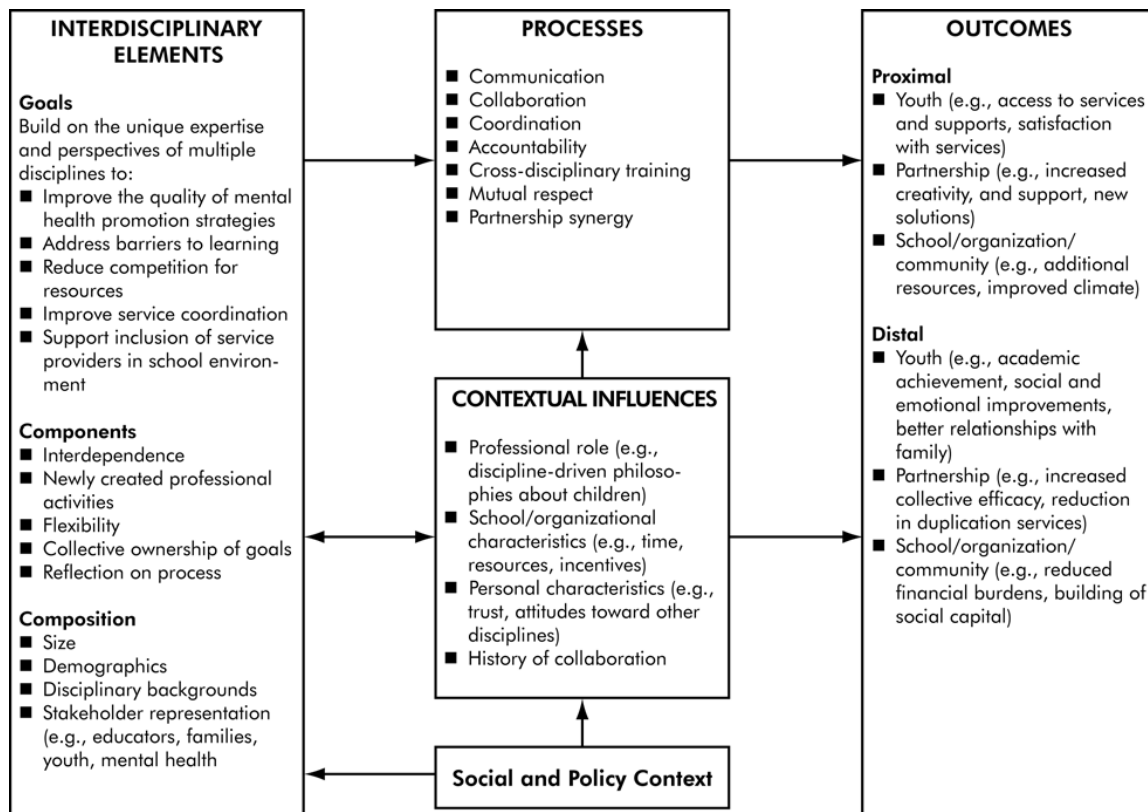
INTERDISCIPLINARY ELEMENTS

Goals
Build on the unique expertise and perspectives of multiple disciplines to:
■ Improve the quality of mental health promotion strategies
■ Address barriers to learning
■ Reduce competition for resources
■ Improve service coordination
■ Support inclusion of service providers in school environment

Components
■ Interdependence
■ Newly created professional activities
■ Flexibility
■ Collective ownership of goals
■ Reflection on process

Composition
■ Size
■ Demographics
■ Disciplinary backgrounds
■ Stakeholder representation (e.g., educators, families, youth, mental health

PROCESSES
■ Communication
■ Collaboration
■ Coordination
■ Accountability
■ Cross-disciplinary training
■ Mutual respect
■ Partnership synergy

CONTEXTUAL INFLUENCES
■ Professional role (e.g., discipline-driven philosophies about children)
■ School/organizational characteristics (e.g., time, resources, incentives)
■ Personal characteristics (e.g., trust, attitudes toward other disciplines)
■ History of collaboration

Social and Policy Context

OUTCOMES

Proximal
■ Youth (e.g., access to services and supports, satisfaction with services)
■ Partnership (e.g., increased creativity, and support, new solutions)
■ School/organization/community (e.g., additional resources, improved climate)

Distal
■ Youth (e.g., academic achievement, social and emotional improvements, better relationships with family)
■ Partnership (e.g., increased collective efficacy, reduction in duplication services)
■ School/organization/community (e.g., reduced financial burdens, building of social capital)